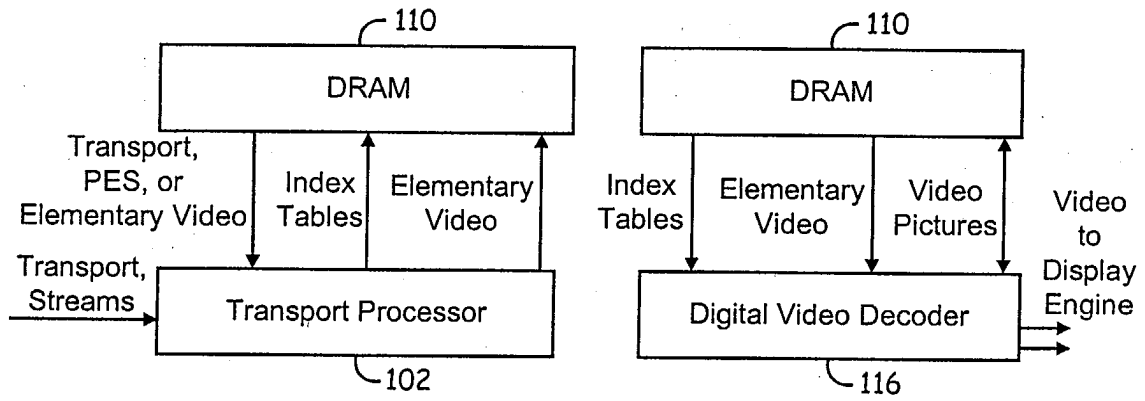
110

DRAM

Transport, PES, or Elementary Video

Index Tables

Elementary Video

Transport, Streams

Transport Processor

102

110

DRAM

Index Tables

Elementary Video

Video Pictures

Video to Display Engine

Digital Video Decoder

116